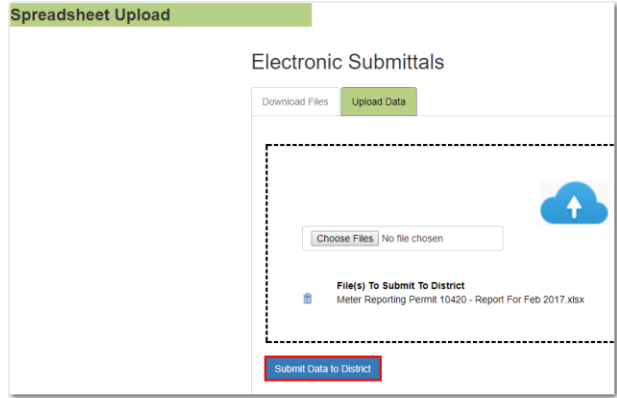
Spreadsheet Upload

Electronic Submittals

Download Files

Upload Data

Choose Files No file chosen

File(s) To Submit To District

Meter Reporting Permit 10420 - Report For Feb 2017.xlsx

Submit Data to District